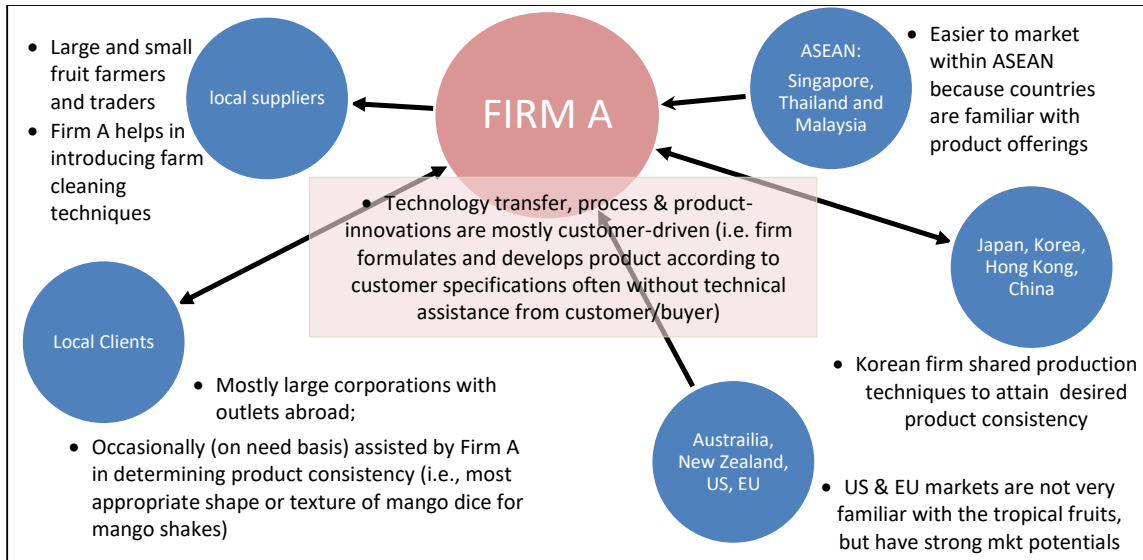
- Large and small fruit farmers and traders
- Firm A helps in introducing farm cleaning techniques

local suppliers

FIRM A

ASEAN: Singapore, Thailand and Malaysia

- Easier to market within ASEAN because countries are familiar with product offerings

- Technology transfer, process & product-innovations are mostly customer-driven (i.e. firm formulates and develops product according to customer specifications often without technical assistance from customer/buyer)

Japan, Korea, Hong Kong, China

Local Clients

- Mostly large corporations with outlets abroad;
- Occasionally (on need basis) assisted by Firm A in determining product consistency (i.e., most appropriate shape or texture of mango dice for mango shakes)

Austrailia, New Zealand, US, EU

- Korean firm shared production techniques to attain desired product consistency

- US & EU markets are not very familiar with the tropical fruits, but have strong mkt potentials